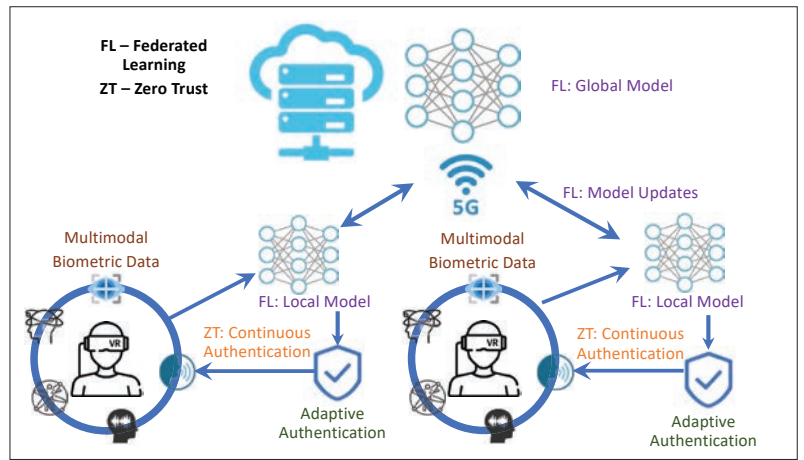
FL – Federated Learning
ZT – Zero Trust

FL: Global Model

5G

FL: Model Updates

Multimodal Biometric Data

FL: Local Model

VR

ZT: Continuous Authentication

Adaptive Authentication

Multimodal Biometric Data

FL: Local Model

VR

ZT: Continuous Authentication

Adaptive Authentication